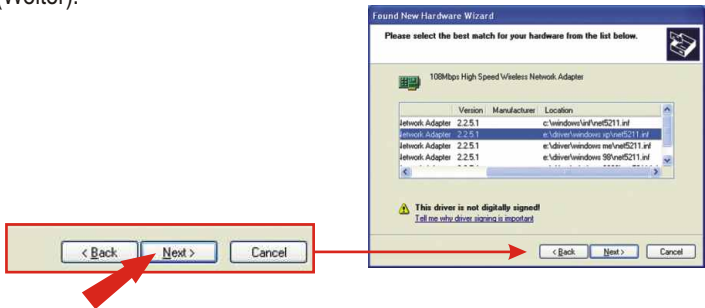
(Weiter).

< Back Next > Cancel

Found New Hardware Wizard

Please select the best match for your hardware from the list below.

108Mbps High Speed Wireless Network Adapter

| | Version | Manufacturer | Location |
|---|---|---|---|
| letwork Adapter | 2.2.5.1 | | c:\windows\inf\net5211.inf |
| letwork Adapter | 2.2.5.1 | | e:\driver\windows xp\net5211.inf |
| letwork Adapter | 2.2.5.1 | | e:\driver\windows me\net5211.inf |
| letwork Adapter | 2.2.5.1 | | e:\driver\windows 98\net5211.inf |

This driver is not digitally signed!
Tell me why driver signing is important

< Back Next > Cancel